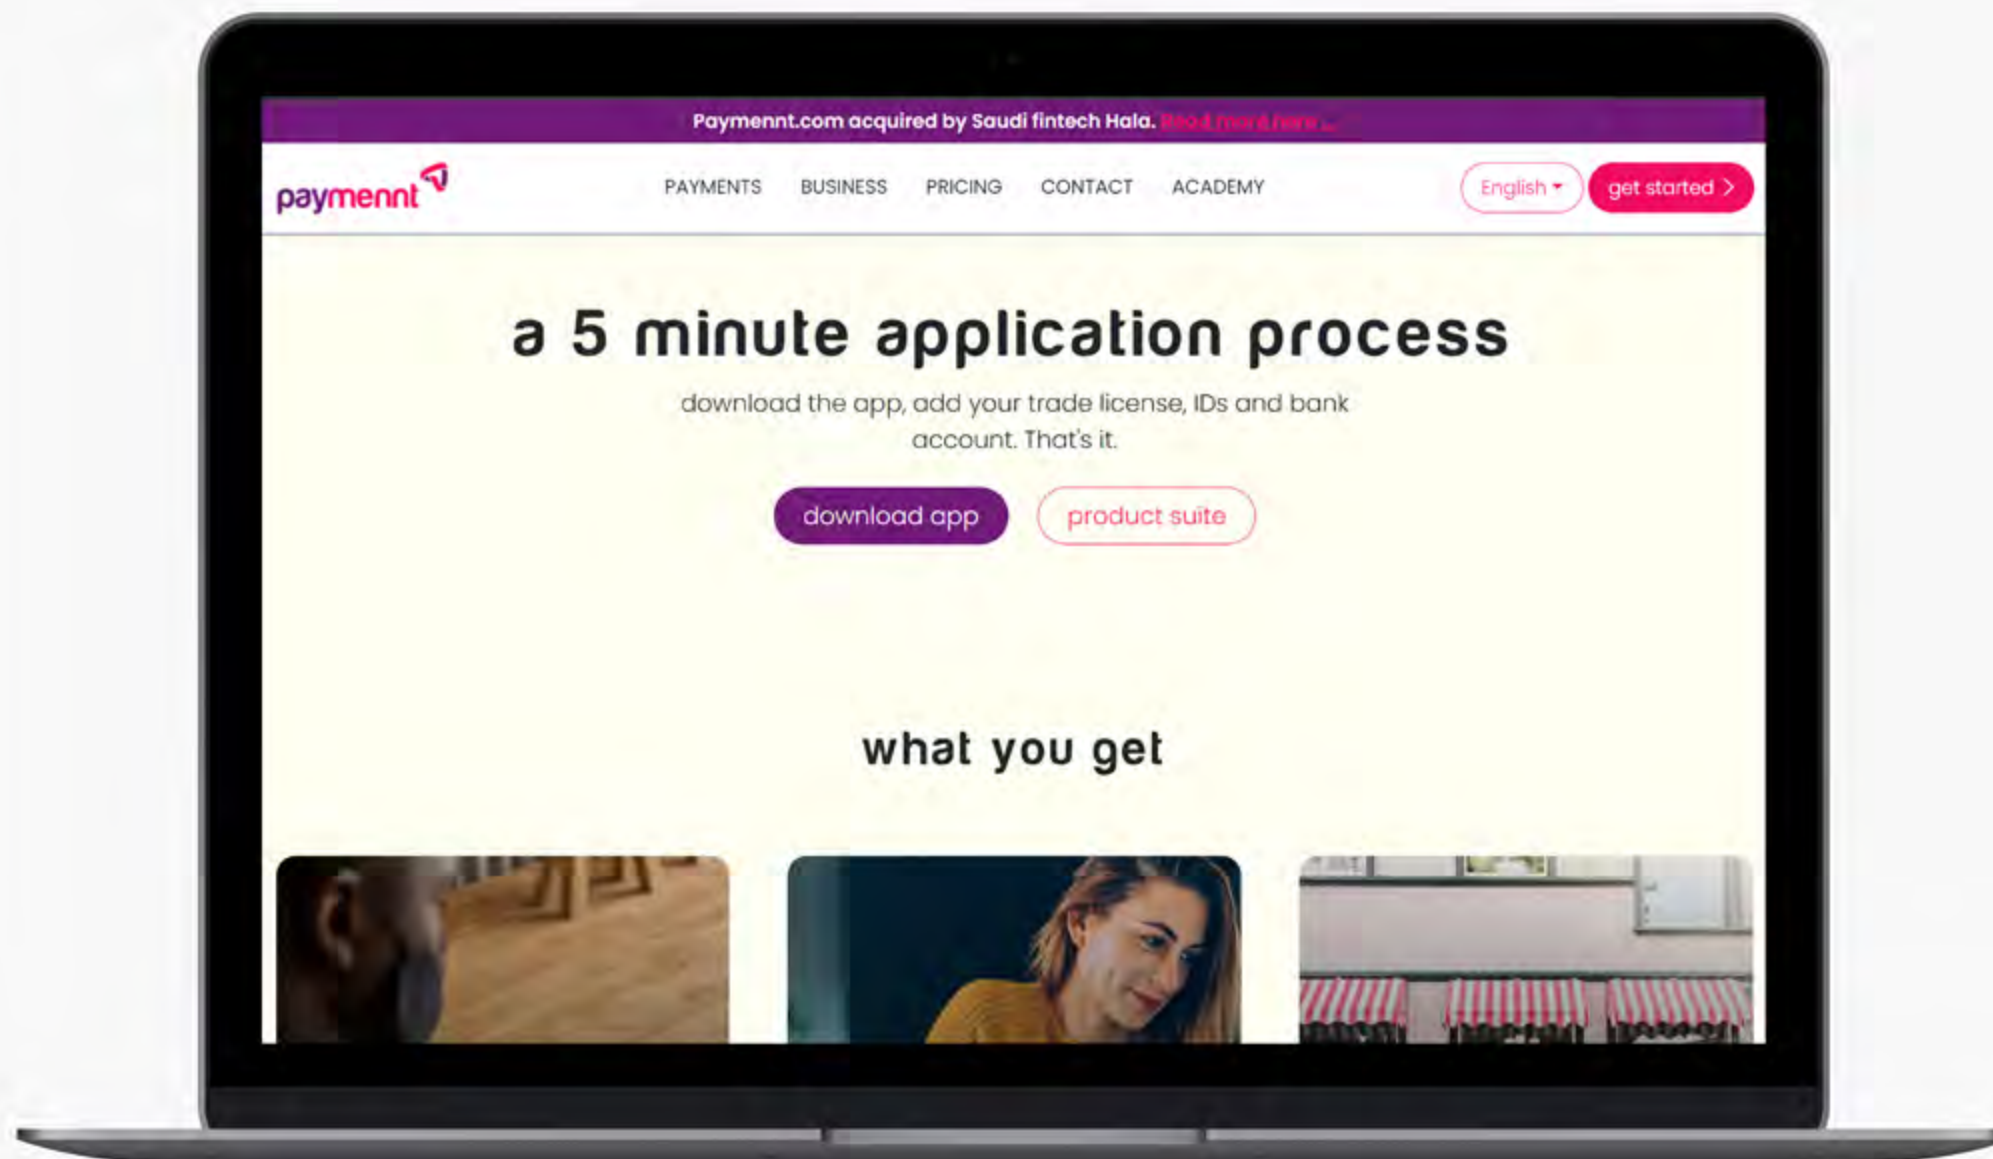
Paymennt.com acquired by Saudi fintech Hala. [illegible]

paymennt

PAYMENTS BUSINESS PRICING CONTACT ACADEMY

English

get started

a 5 minute application process

download the app, add your trade license, IDs and bank account. That's it.

download app

product suite

what you get